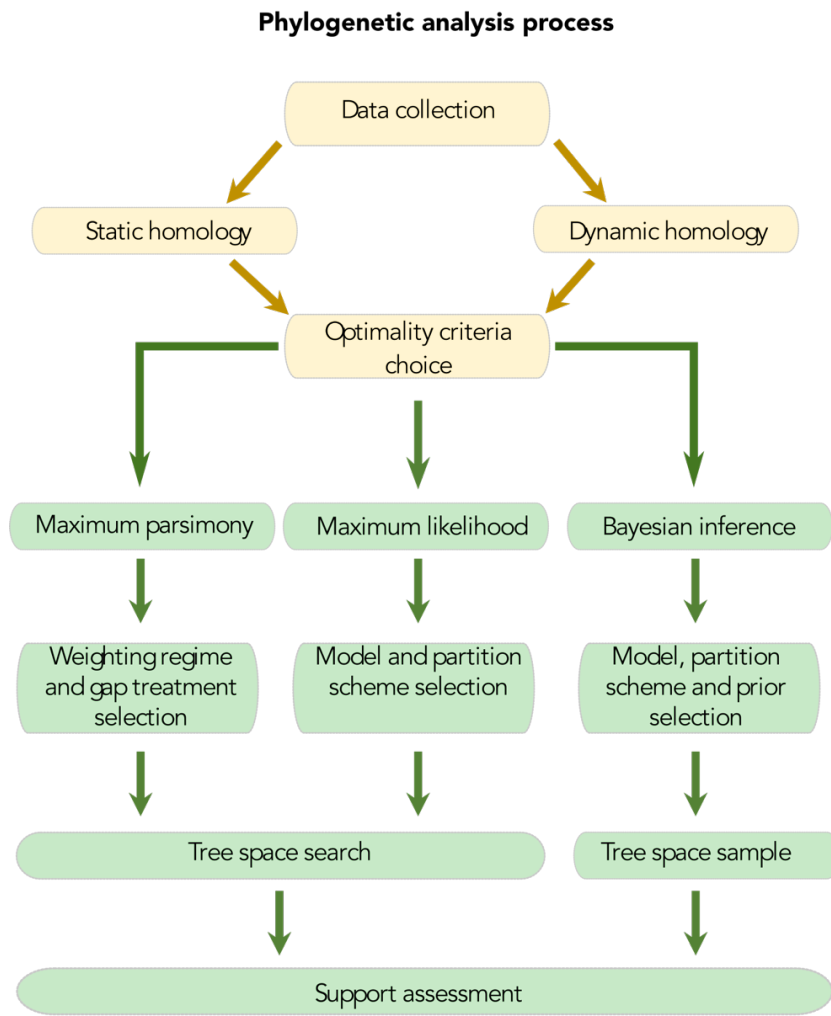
Phylogenetic analysis process

Data collection

Static homology

Dynamic homology

Optimality criteria choice

Maximum parsimony

Maximum likelihood

Bayesian inference

Weighting regime and gap treatment selection

Model and partition scheme selection

Model, partition scheme and prior selection

Tree space search

Tree space sample

Support assessment